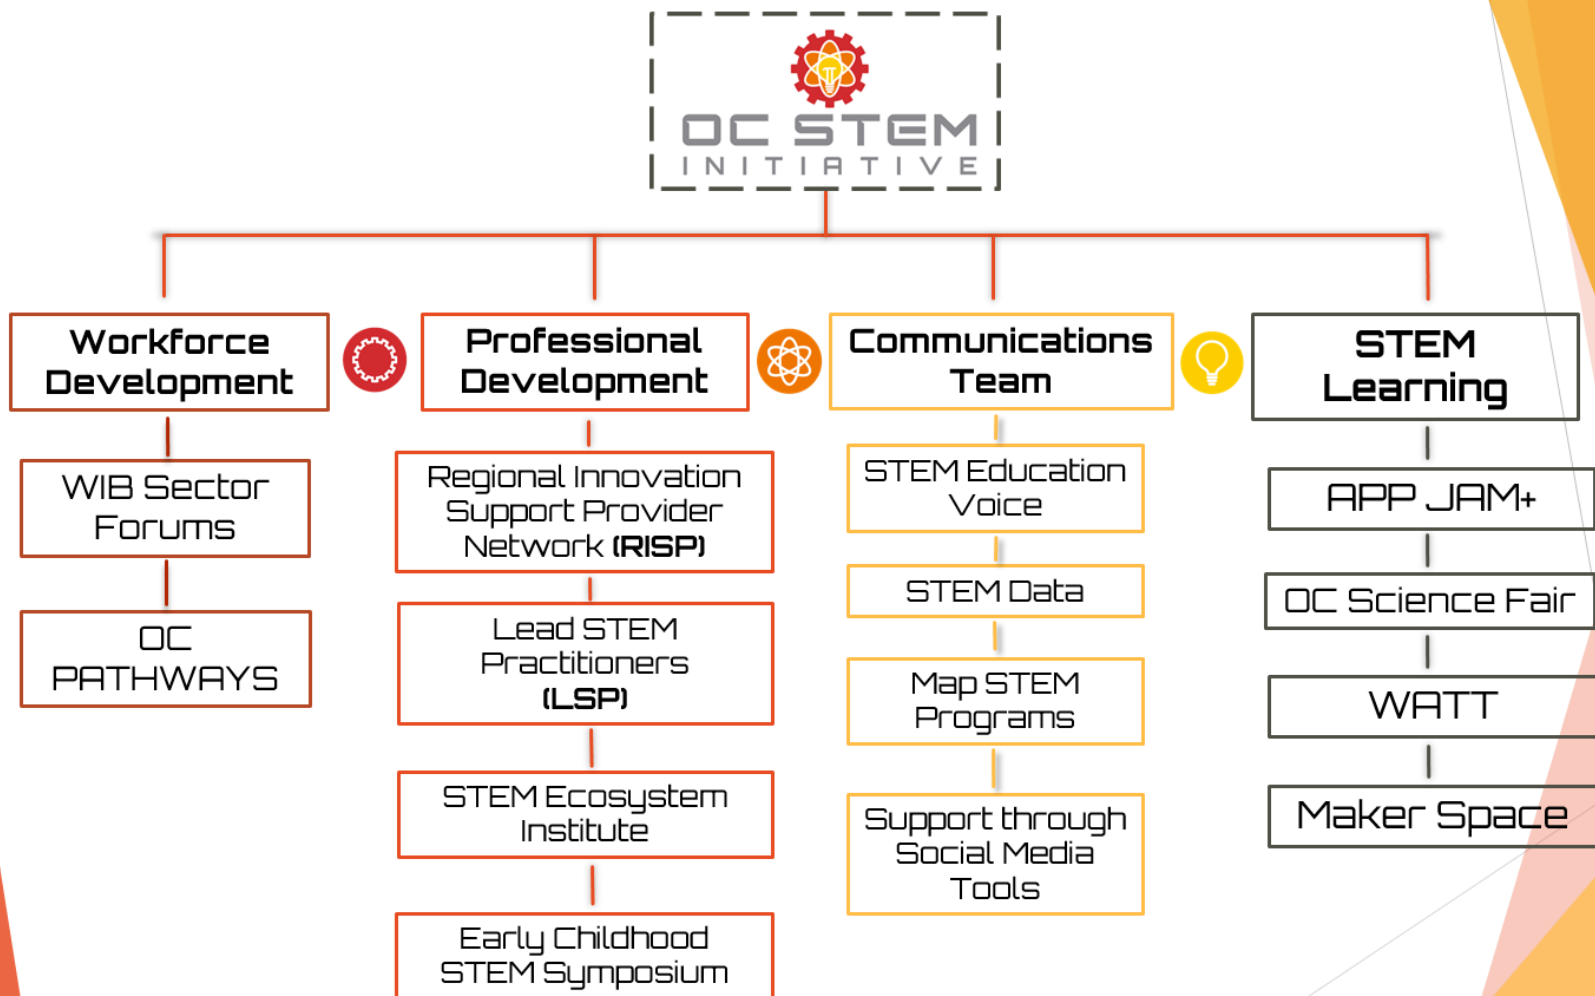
OC STEM
INITIATIVE

Workforce Development

WIB Sector Forums

OC PATHWAYS

Professional Development

Regional Innovation Support Provider Network **(RISP)**

Lead STEM Practitioners **(LSP)**

STEM Ecosystem Institute

Early Childhood STEM Symposium

Communications Team

STEM Education Voice

STEM Data

Map STEM Programs

Support through Social Media Tools

STEM Learning

APP JAM+

OC Science Fair

WATT

Maker Space